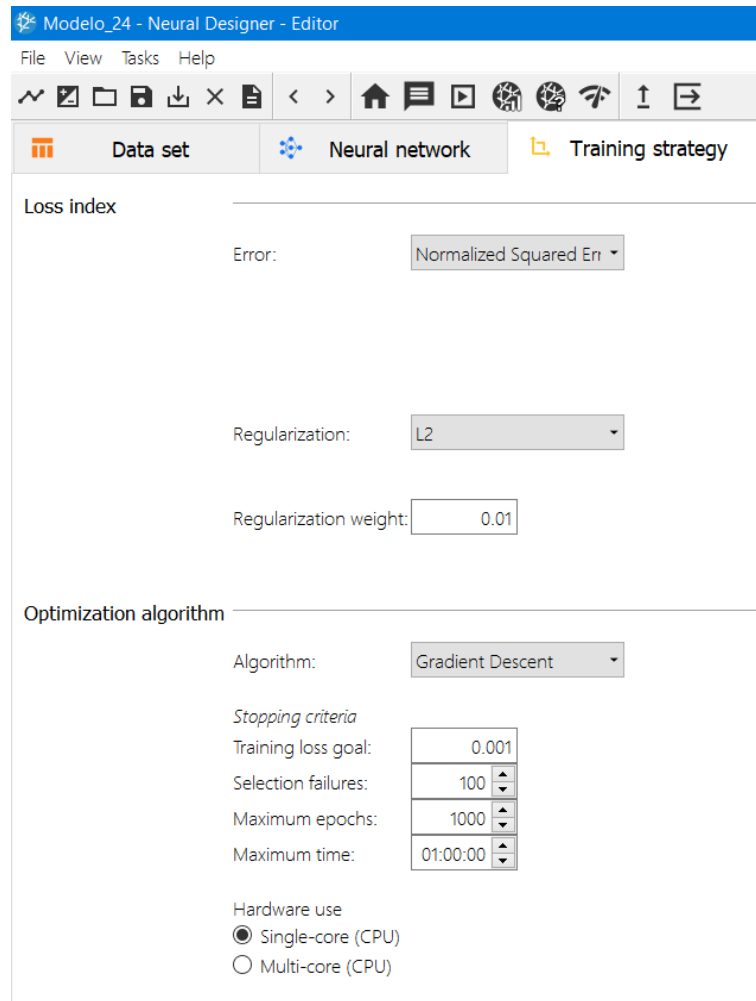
Modelo_24 - Neural Designer - Editor

File View Tasks Help

Data set | Neural network | Training strategy

Loss index

Error: Normalized Squared Err

Regularization: L2

Regularization weight: 0.01

Optimization algorithm

Algorithm: Gradient Descent

Stopping criteria
Training loss goal: 0.001
Selection failures: 100
Maximum epochs: 1000
Maximum time: 01:00:00

Hardware use
Single-core (CPU)
Multi-core (CPU)